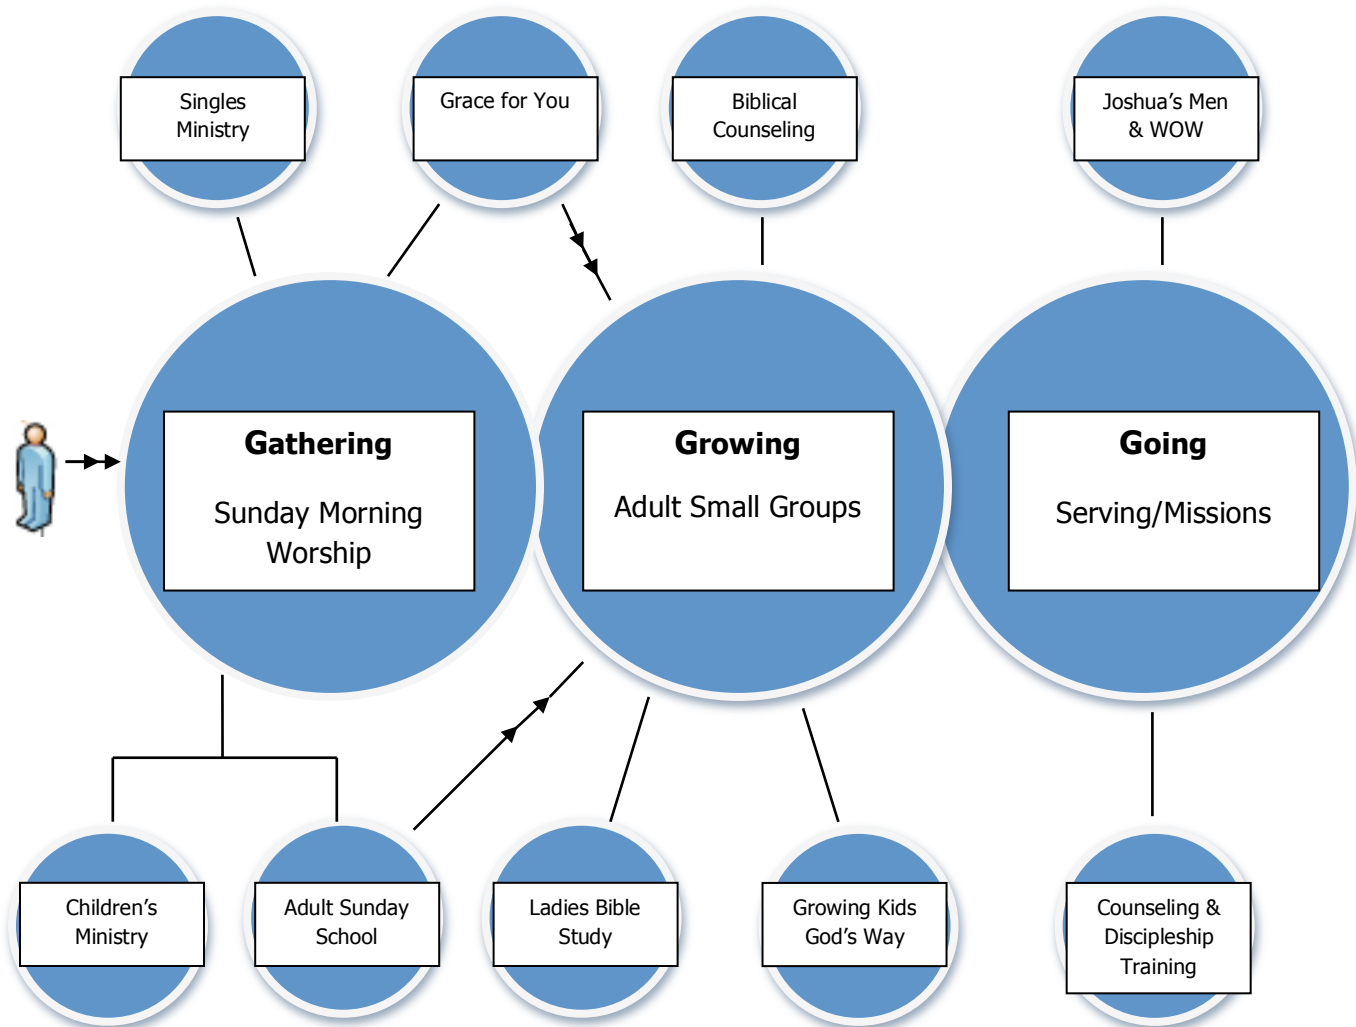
Singles Ministry

Grace for You

Biblical Counseling

Joshua's Men & WOW

Gathering

Sunday Morning Worship

Growing

Adult Small Groups

Going

Serving/Missions

Children's Ministry

Adult Sunday School

Ladies Bible Study

Growing Kids God's Way

Counseling & Discipleship Training